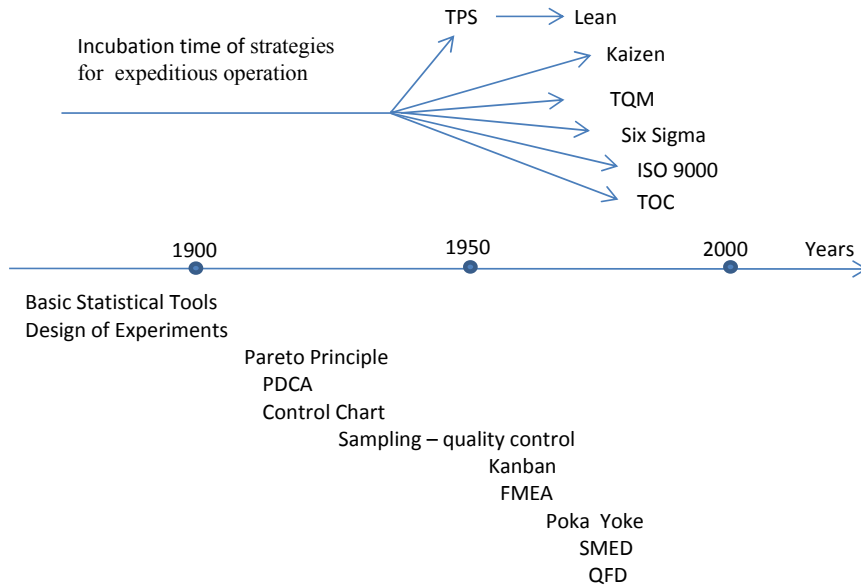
Incubation time of strategies for expeditious operation

TPS → Lean
Kaizen
TQM
Six Sigma
ISO 9000
TOC

1900
1950
2000
Years

Basic Statistical Tools
Design of Experiments
Pareto Principle
PDCA
Control Chart
Sampling – quality control
Kanban
FMEA
Poka Yoke
SMED
QFD